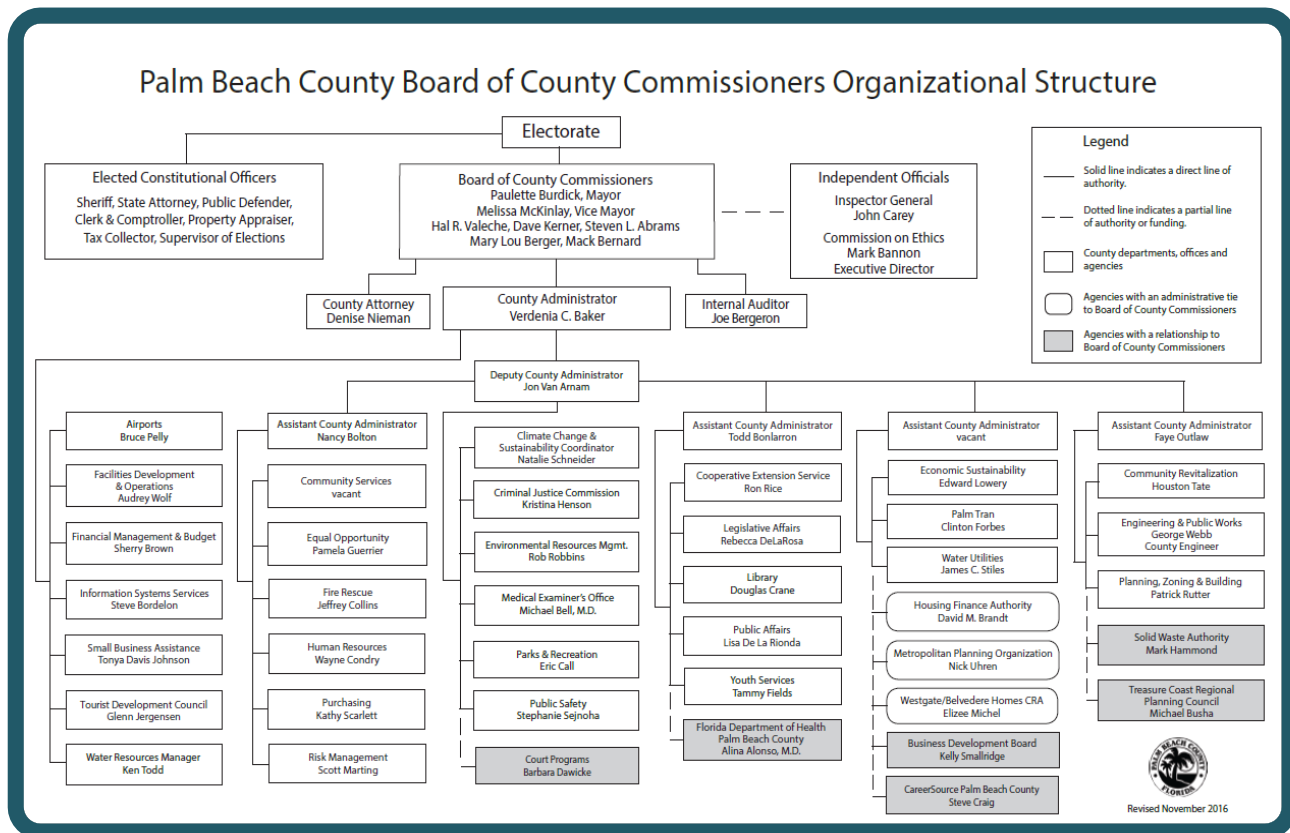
Palm Beach County Board of County Commissioners Organizational Structure

Electorate

Elected Constitutional Officers
Sheriff, State Attorney, Public Defender, Clerk & Comptroller, Property Appraiser, Tax Collector, Supervisor of Elections

Board of County Commissioners
Paulette Burdick, Mayor
Melissa McKinlay, Vice Mayor
Hal R. Valeche, Dave Kerner, Steven L. Abrams
Mary Lou Berger, Mack Bernard

Independent Officials
Inspector General
John Carey
Commission on Ethics
Mark Bannon
Executive Director

Legend
Solid line indicates a direct line of authority.
Dotted line indicates a partial line of authority or funding.
County departments, offices and agencies
Agencies with an administrative tie to Board of County Commissioners
Agencies with a relationship to Board of County Commissioners

County Attorney
Denise Nieman

County Administrator
Verdenia C. Baker

Internal Auditor
Joe Bergeron

Deputy County Administrator
Jon Van Arnam

Airports
Bruce Pelly

Facilities Development & Operations
Audrey Wolf

Financial Management & Budget
Sherry Brown

Information Systems Services
Steve Bordelon

Small Business Assistance
Tonya Davis Johnson

Tourist Development Council
Glenn Jergensen

Water Resources Manager
Ken Todd

Assistant County Administrator
Nancy Bolton

Community Services
vacant

Equal Opportunity
Pamela Guerrier

Fire Rescue
Jeffrey Collins

Human Resources
Wayne Condry

Purchasing
Kathy Scarlett

Risk Management
Scott Marting

Climate Change & Sustainability Coordinator
Natalie Schneider

Criminal Justice Commission
Kristina Henson

Environmental Resources Mgmt.
Rob Robbins

Medical Examiner's Office
Michael Bell, M.D.

Parks & Recreation
Eric Call

Public Safety
Stephanie Sejnoha

Court Programs
Barbara Dawicke

Assistant County Administrator
Todd Bonlarron

Cooperative Extension Service
Ron Rice

Legislative Affairs
Rebecca DeLaRosa

Library
Douglas Crane

Public Affairs
Lisa De La Rionda

Youth Services
Tammy Fields

Florida Department of Health Palm Beach County
Alina Alonso, M.D.

Assistant County Administrator
vacant

Economic Sustainability
Edward Lowery

Palm Tran
Clinton Forbes

Water Utilities
James C. Stiles

Housing Finance Authority
David M. Brandt

Metropolitan Planning Organization
Nick Uhren

Westgate/Belvedere Homes CRA
Elizee Michel

Business Development Board
Kelly Smallridge

CareerSource Palm Beach County
Steve Craig

Assistant County Administrator
Faye Outlaw

Community Revitalization
Houston Tate

Engineering & Public Works
George Webb
County Engineer

Planning, Zoning & Building
Patrick Rutter

Solid Waste Authority
Mark Hammond

Treasure Coast Regional Planning Council
Michael Busha

PALM BEACH COUNTY FLORIDA

Revised November 2016